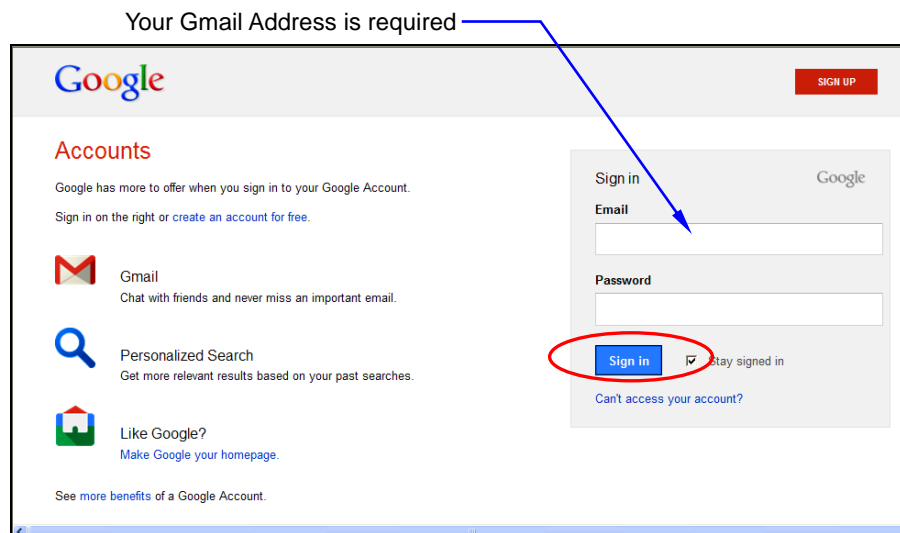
Your Gmail Address is required

Google

SIGN UP

Accounts

Google has more to offer when you sign in to your Google Account.

Sign in on the right or create an account for free.

Gmail
Chat with friends and never miss an important email.

Personalized Search
Get more relevant results based on your past searches.

Like Google?
Make Google your homepage.

See more benefits of a Google Account.

Sign in

Google

Email

Password

Sign in

Stay signed in

Can't access your account?